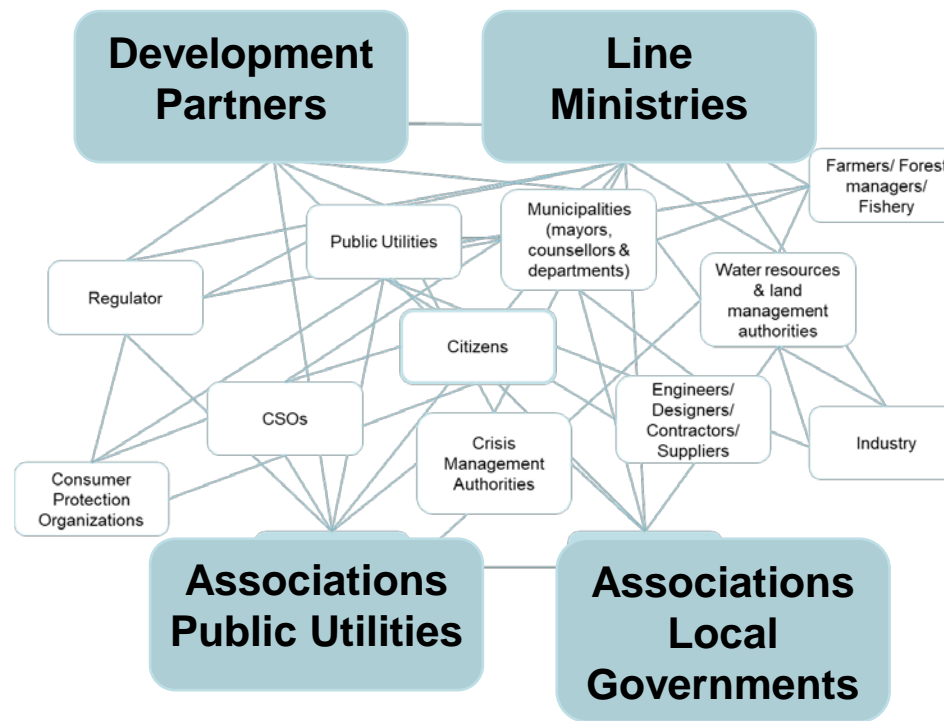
Development Partners

Line Ministries

Farmers/ Forest managers/ Fishery

Public Utilities

Municipalities (mayors, counsellors & departments)

Water resources & land management authorities

Regulator

Citizens

CSOs

Engineers/ Designers/ Contractors/ Suppliers

Industry

Crisis Management Authorities

Consumer Protection Organizations

Associations Public Utilities

Associations Local Governments